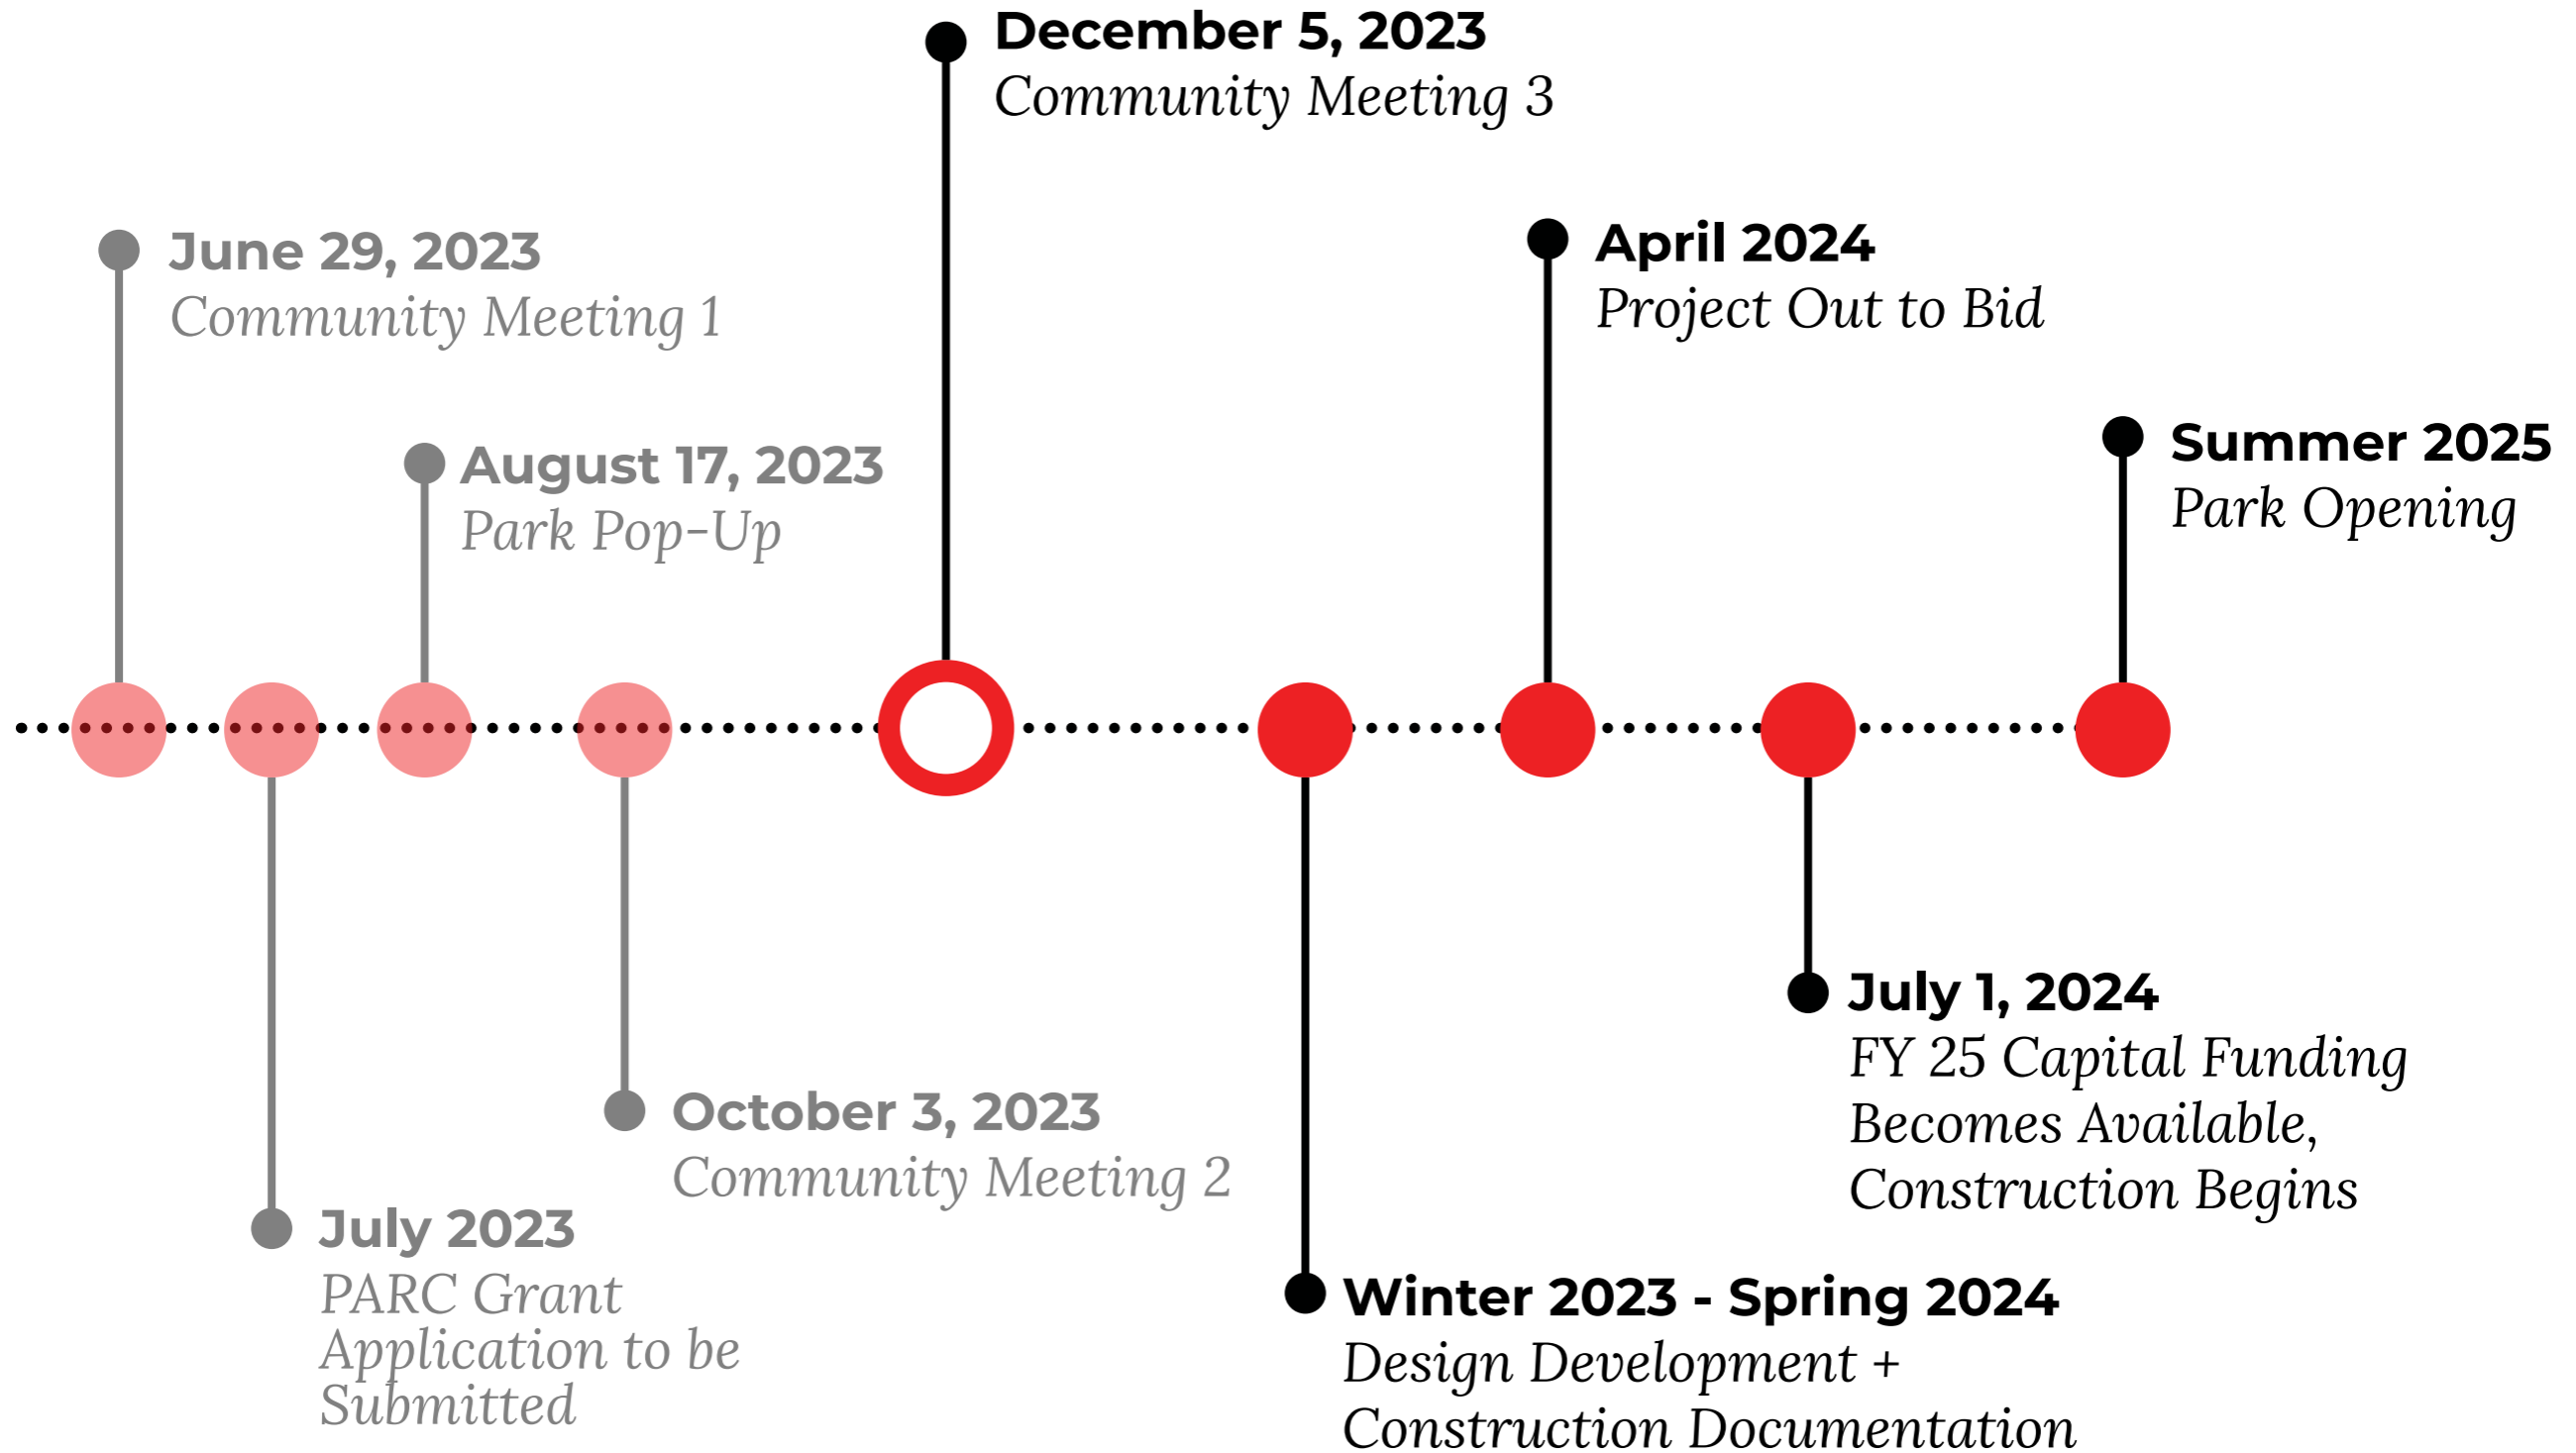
June 29, 2023
Community Meeting 1

July 2023
PARC Grant Application to be Submitted

August 17, 2023
Park Pop-Up

October 3, 2023
Community Meeting 2

December 5, 2023
Community Meeting 3

Winter 2023 - Spring 2024
Design Development + Construction Documentation

April 2024
Project Out to Bid

July 1, 2024
FY 25 Capital Funding Becomes Available, Construction Begins

Summer 2025
Park Opening